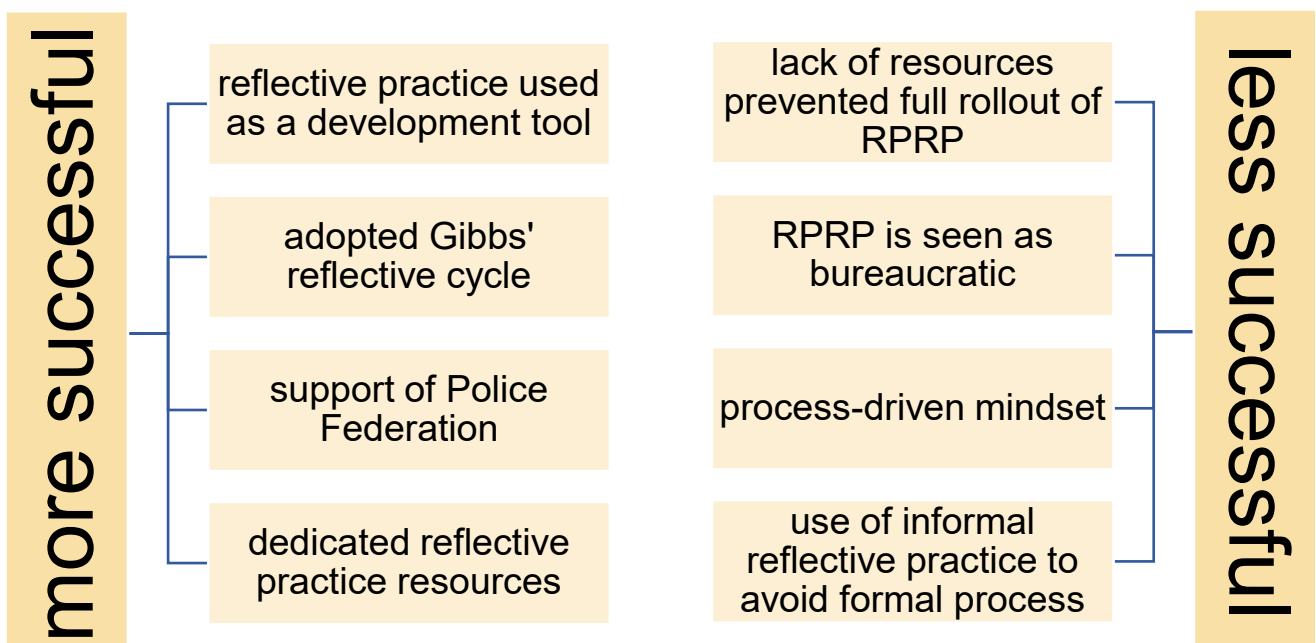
more successful

reflective practice used as a development tool

adopted Gibbs' reflective cycle

support of Police Federation

dedicated reflective practice resources

lack of resources prevented full rollout of RPRP

RPRP is seen as bureaucratic

process-driven mindset

use of informal reflective practice to avoid formal process

less successful